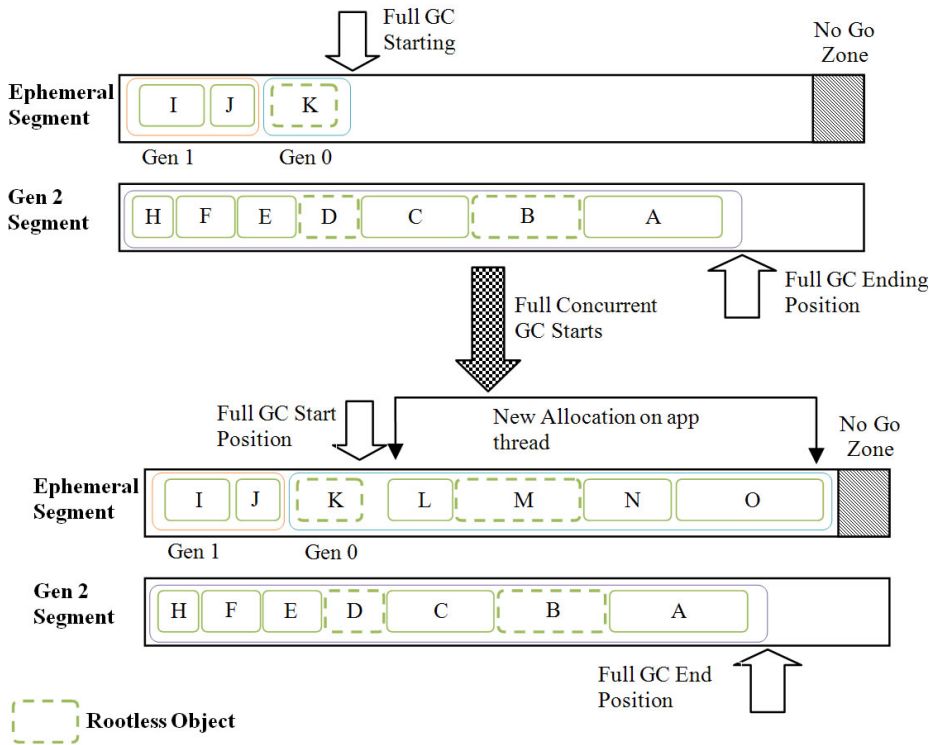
Full GC Starting

No Go Zone

Ephemeral Segment

I J K

Gen 1 Gen 0

Gen 2 Segment

H F E D C B A

Full GC Ending Position

Full Concurrent GC Starts

Full GC Start Position

New Allocation on app thread

No Go Zone

Ephemeral Segment

I J K L M N O

Gen 1 Gen 0

Gen 2 Segment

H F E D C B A

Full GC End Position

Rootless Object